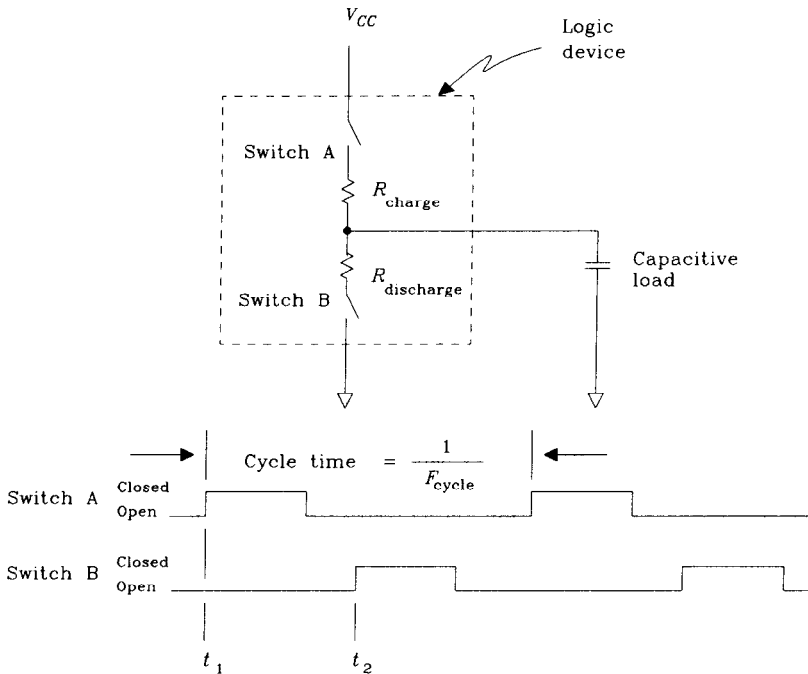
$V_{CC}$

Logic device

Switch A

$R_{\text{charge}}$

Capacitive load

Switch B

$R_{\text{discharge}}$

Cycle time $= \frac{1}{F_{\text{cycle}}}$

Switch A Closed Open

Switch B Closed Open

$t_1$

$t_2$